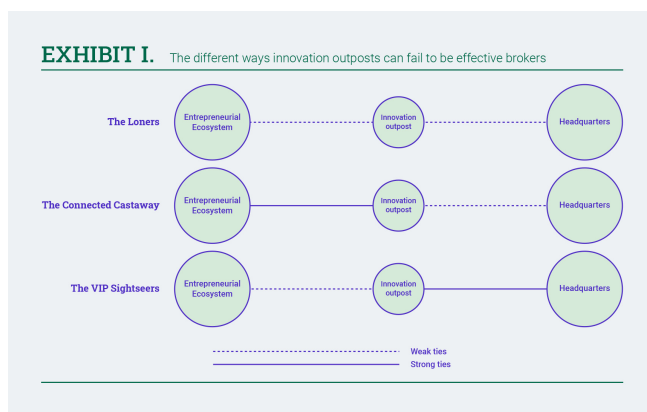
EXHIBIT I. The different ways innovation outposts can fail to be effective brokers

The Loners
Entrepreneurial Ecosystem
Innovation outpost
Headquarters

The Connected Castaway
Entrepreneurial Ecosystem
Innovation outpost
Headquarters

The VIP Sightseers
Entrepreneurial Ecosystem
Innovation outpost
Headquarters

Weak ties
Strong ties